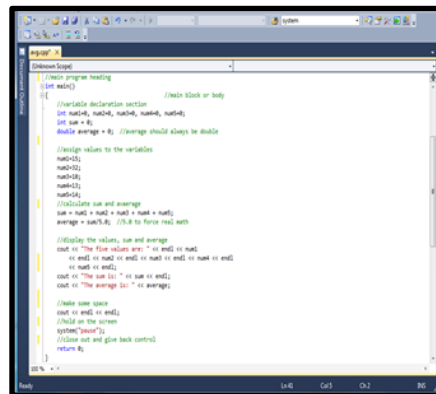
system

avg.cpp* ×

(Unknown Scope)

Document Outline

//main program heading
int main()
{ //main block or body
//variable declaration section
int num1=0, num2=0, num3=0, num4=0, num5=0;
int sum = 0;
double average = 0; //average should always be double

//assign values to the variables
num1=15;
num2=32;
num3=10;
num4=13;
num5=14;
//calculate sum and average
sum = num1 + num2 + num3 + num4 + num5;
average = sum/5.0; //5.0 to force real math

//display the values, sum and average
cout << "The five values are: " << endl << num1
<< endl << num2 << endl << num3 << endl << num4 << endl
<< num5 << endl;
cout << "The sum is: " << sum << endl;
cout << "The average is: " << average;

//make some space
cout << endl << endl;
//hold on the screen
system("pause");
//close out and give back control
return 0;
}

100 %

Ready Ln 41 Col 5 Ch 2 INS